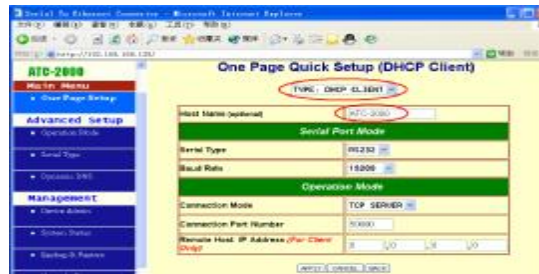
Serial To Ethernet Converter - Microsoft Internet Explorer

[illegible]

http://192.168.100.120/

ATC-2000

Main Menu

• One Page Setup

Advanced Setup

• Operation Mode

• Serial Type

• Dynamic DNS

Management

• Device Admin

• System Status

• Backup & Restore

One Page Quick Setup (DHCP Client)

TYPE: DHCP CLIENT

| Host Name (optional) | ATC-2000 |
|---|---|
| **Serial Port Mode** | |
| Serial Type | RS232 |
| Baud Rate | 19200 |
| **Operation Mode** | |
| Connection Mode | TCP SERVER |
| Connection Port Number | 50000 |
| Remote Host IP Address (For Client Only) | 0 . 0 . 0 . 0 |

APPLY CANCEL BACK